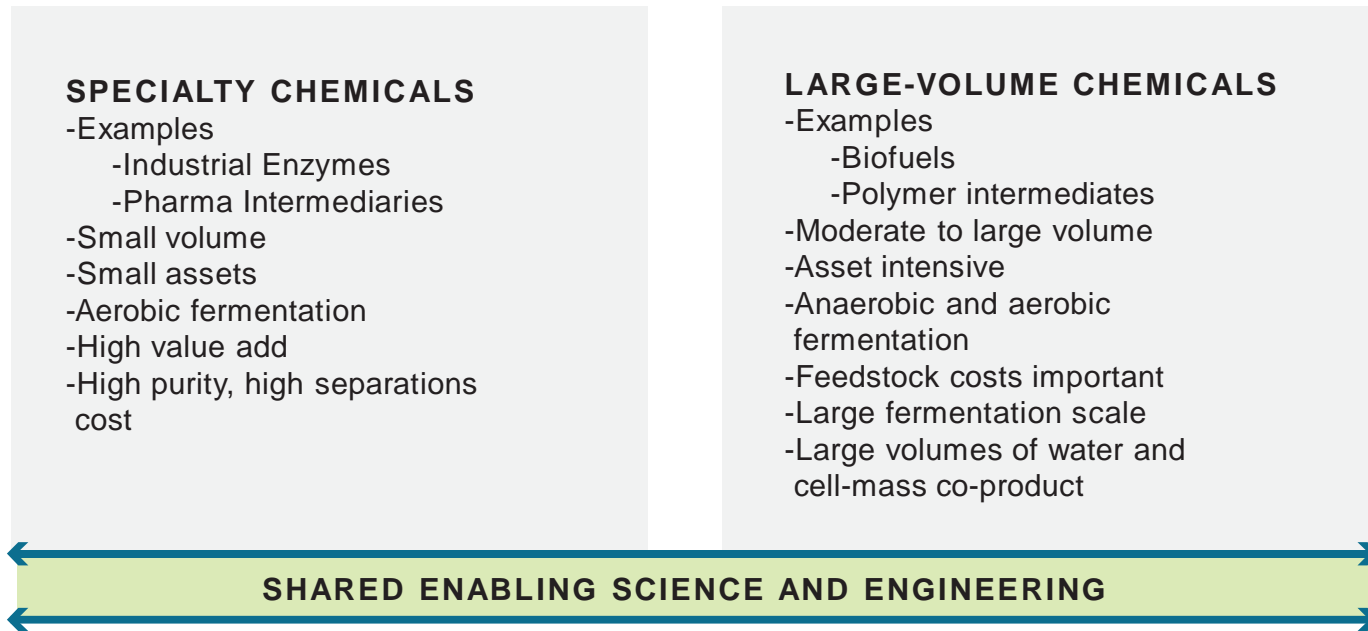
SPECIALTY CHEMICALS
-Examples
-Industrial Enzymes
-Pharma Intermediaries
-Small volume
-Small assets
-Aerobic fermentation
-High value add
-High purity, high separations cost

LARGE-VOLUME CHEMICALS
-Examples
-Biofuels
-Polymer intermediates
-Moderate to large volume
-Asset intensive
-Anaerobic and aerobic fermentation
-Feedstock costs important
-Large fermentation scale
-Large volumes of water and cell-mass co-product

SHARED ENABLING SCIENCE AND ENGINEERING